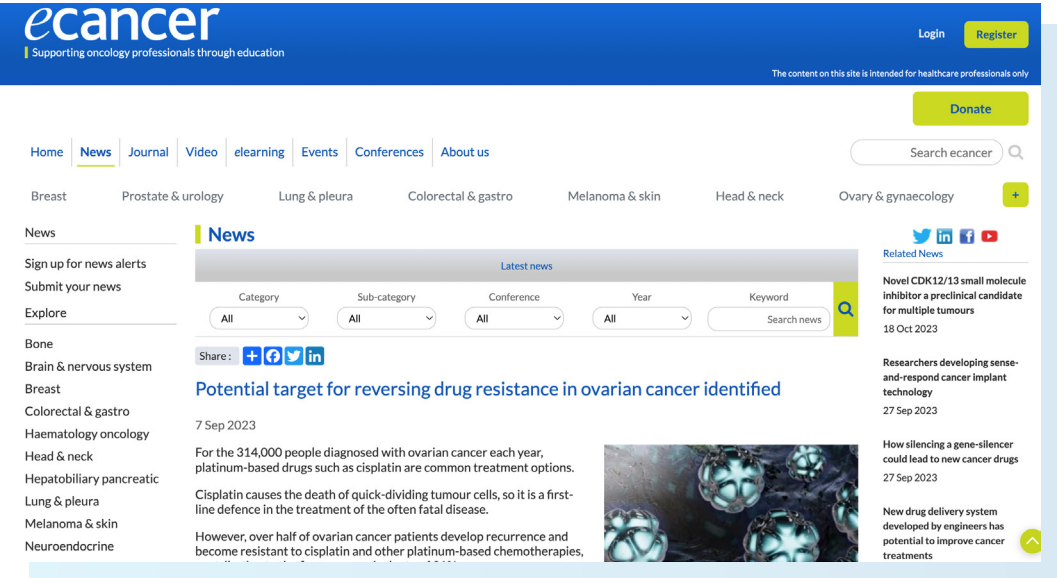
ecancer
Supporting oncology professionals through education

Login Register

The content on this site is intended for healthcare professionals only

Donate

Home News Journal Video elearning Events Conferences About us

Search ecancer

Breast Prostate & urology Lung & pleura Colorectal & gastro Melanoma & skin Head & neck Ovary & gynaecology +

News

Sign up for news alerts
Submit your news

Explore

Bone
Brain & nervous system
Breast
Colorectal & gastro
Haematology oncology
Head & neck
Hepatobiliary pancreatic
Lung & pleura
Melanoma & skin
Neuroendocrine

News

Latest news

| Category | Sub-category | Conference | Year | Keyword |
|---|---|---|---|---|
| All | All | All | All | Search news |

Share :

Potential target for reversing drug resistance in ovarian cancer identified

7 Sep 2023

For the 314,000 people diagnosed with ovarian cancer each year, platinum-based drugs such as cisplatin are common treatment options.

Cisplatin causes the death of quick-dividing tumour cells, so it is a first-line defence in the treatment of the often fatal disease.

However, over half of ovarian cancer patients develop recurrence and become resistant to cisplatin and other platinum-based chemotherapies, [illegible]

Related News

Novel CDK12/13 small molecule inhibitor a preclinical candidate for multiple tumours
18 Oct 2023

Researchers developing sense-and-respond cancer implant technology
27 Sep 2023

How silencing a gene-silencer could lead to new cancer drugs
27 Sep 2023

New drug delivery system developed by engineers has potential to improve cancer treatments